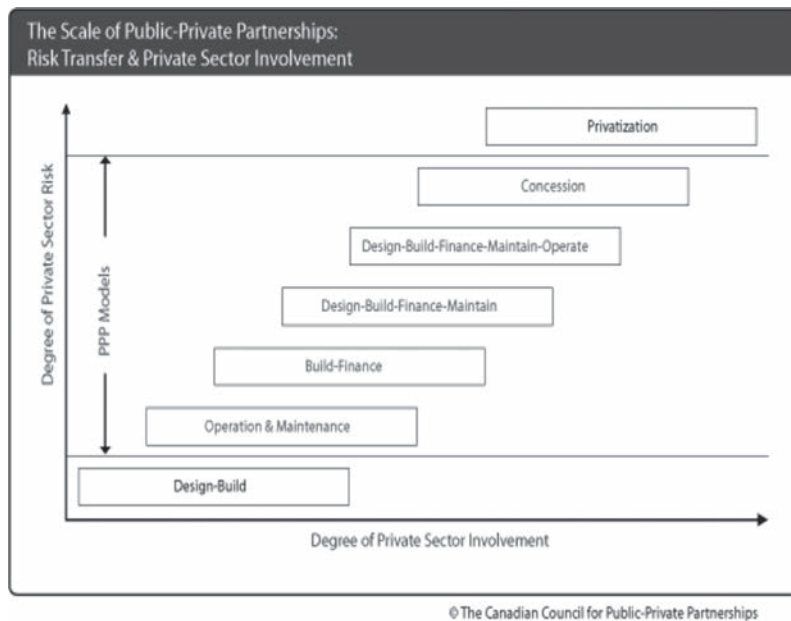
The Scale of Public-Private Partnerships:
Risk Transfer & Private Sector Involvement

Degree of Private Sector Risk

PPP Models

Privatization

Concession

Design-Build-Finance-Maintain-Operate

Design-Build-Finance-Maintain

Build-Finance

Operation & Maintenance

Design-Build

Degree of Private Sector Involvement

© The Canadian Council for Public-Private Partnerships